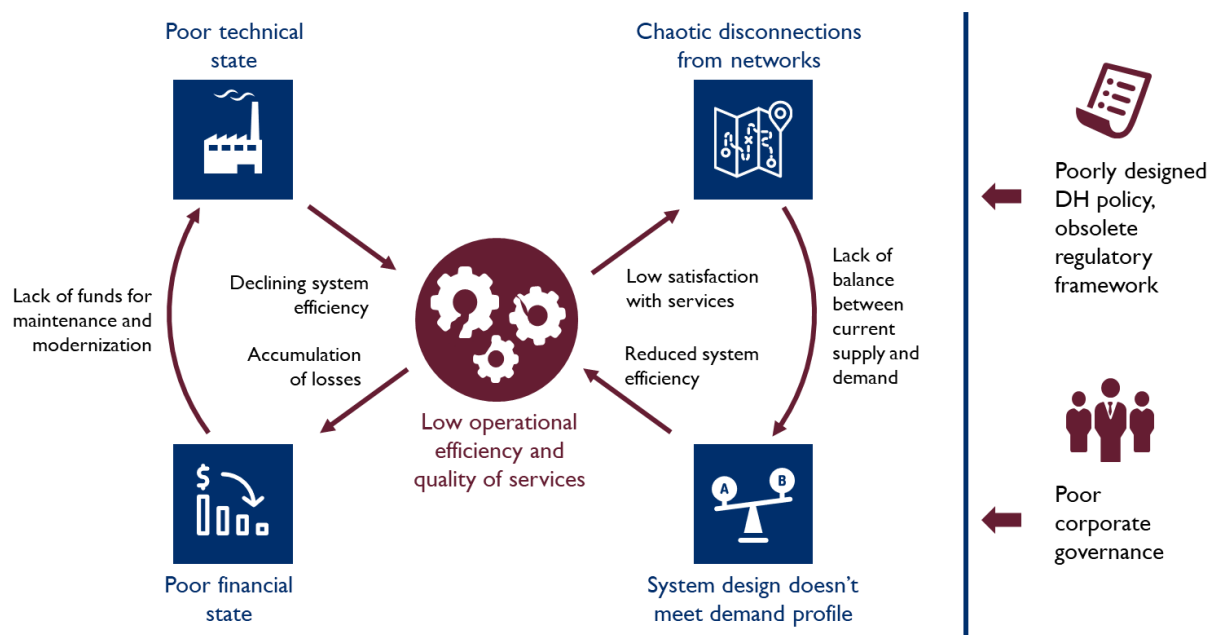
Poor technical state

Chaotic disconnections from networks

Poorly designed DH policy, obsolete regulatory framework

Lack of funds for maintenance and modernization

Declining system efficiency

Accumulation of losses

Low satisfaction with services

Reduced system efficiency

Lack of balance between current supply and demand

Low operational efficiency and quality of services

$

A

B

Poor corporate governance

Poor financial state

System design doesn't meet demand profile